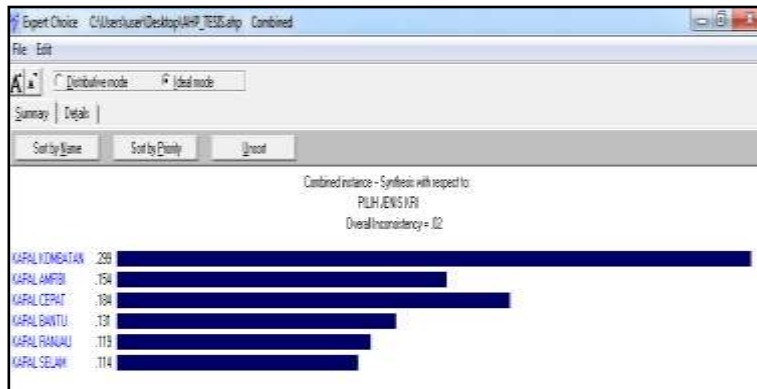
Expert Choice C:\Users\user\Desktop\AHP_TESIS.ahp Combined

File Edit

A A Distributive mode Ideal mode

Summary Details

Sort by Name Sort by Priority Unsort

Combined instance - Synthesis with respect to:
PILIH JENIS KRI
Overall Inconsistency = .02

KAPAL KOMBATAN .299
KAPAL AMFIBI .154
KAPAL CEPAT .184
KAPAL BANTU .131
KAPAL RANJAU .119
KAPAL SELAM .114